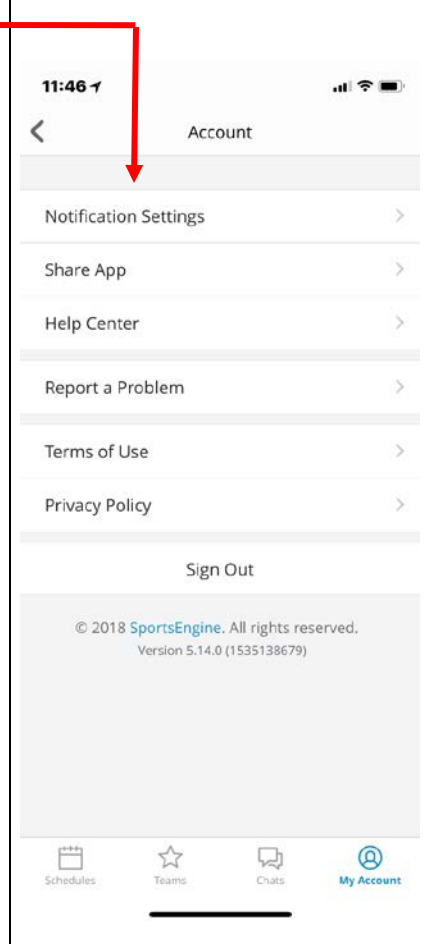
11:46

Account

Notification Settings

Share App

Help Center

Report a Problem

Terms of Use

Privacy Policy

Sign Out

© 2018 SportsEngine. All rights reserved.
Version 5.14.0 (1535138679)

Schedules
Teams
Chats
My Account